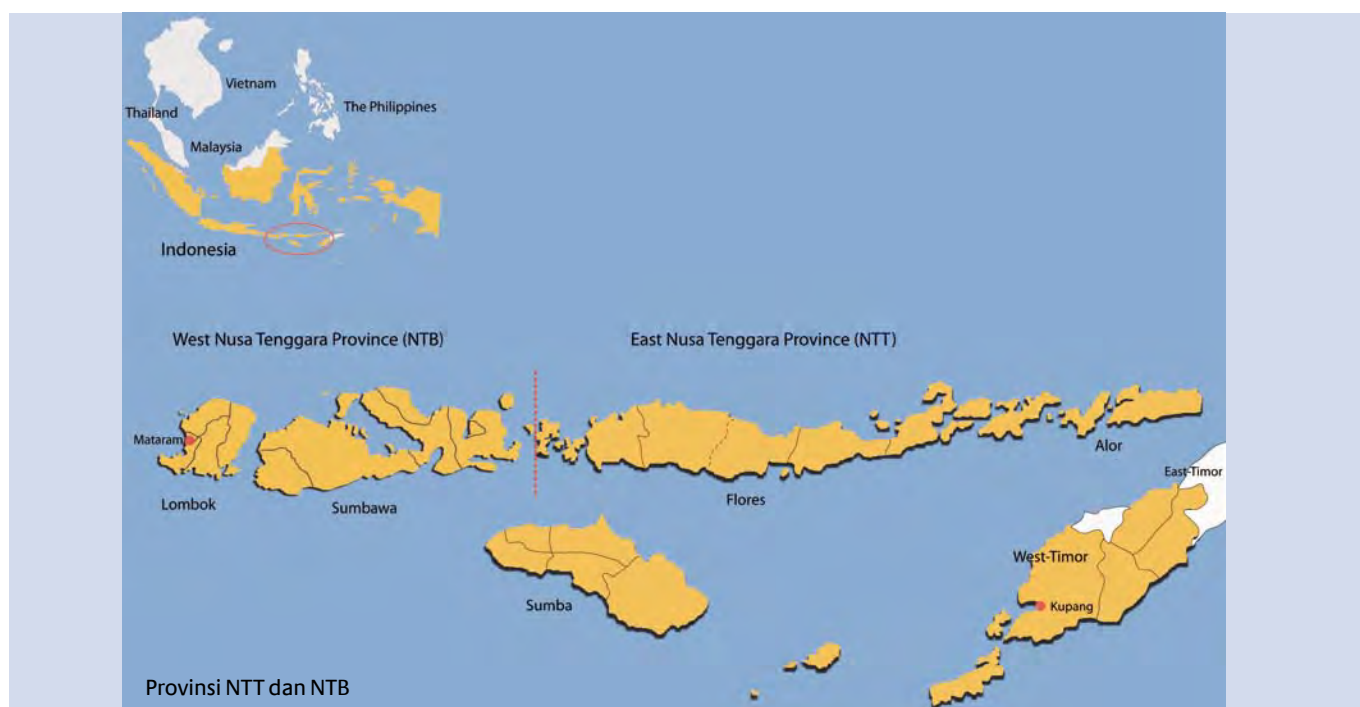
Vietnam
Thailand
The Philippines
Malaysia
Indonesia

West Nusa Tenggara Province (NTB)
East Nusa Tenggara Province (NTT)

Mataram
Lombok
Sumbawa
Flores
Alor
East-Timor
Sumba
West-Timor
Kupang

Provinsi NTT dan NTB